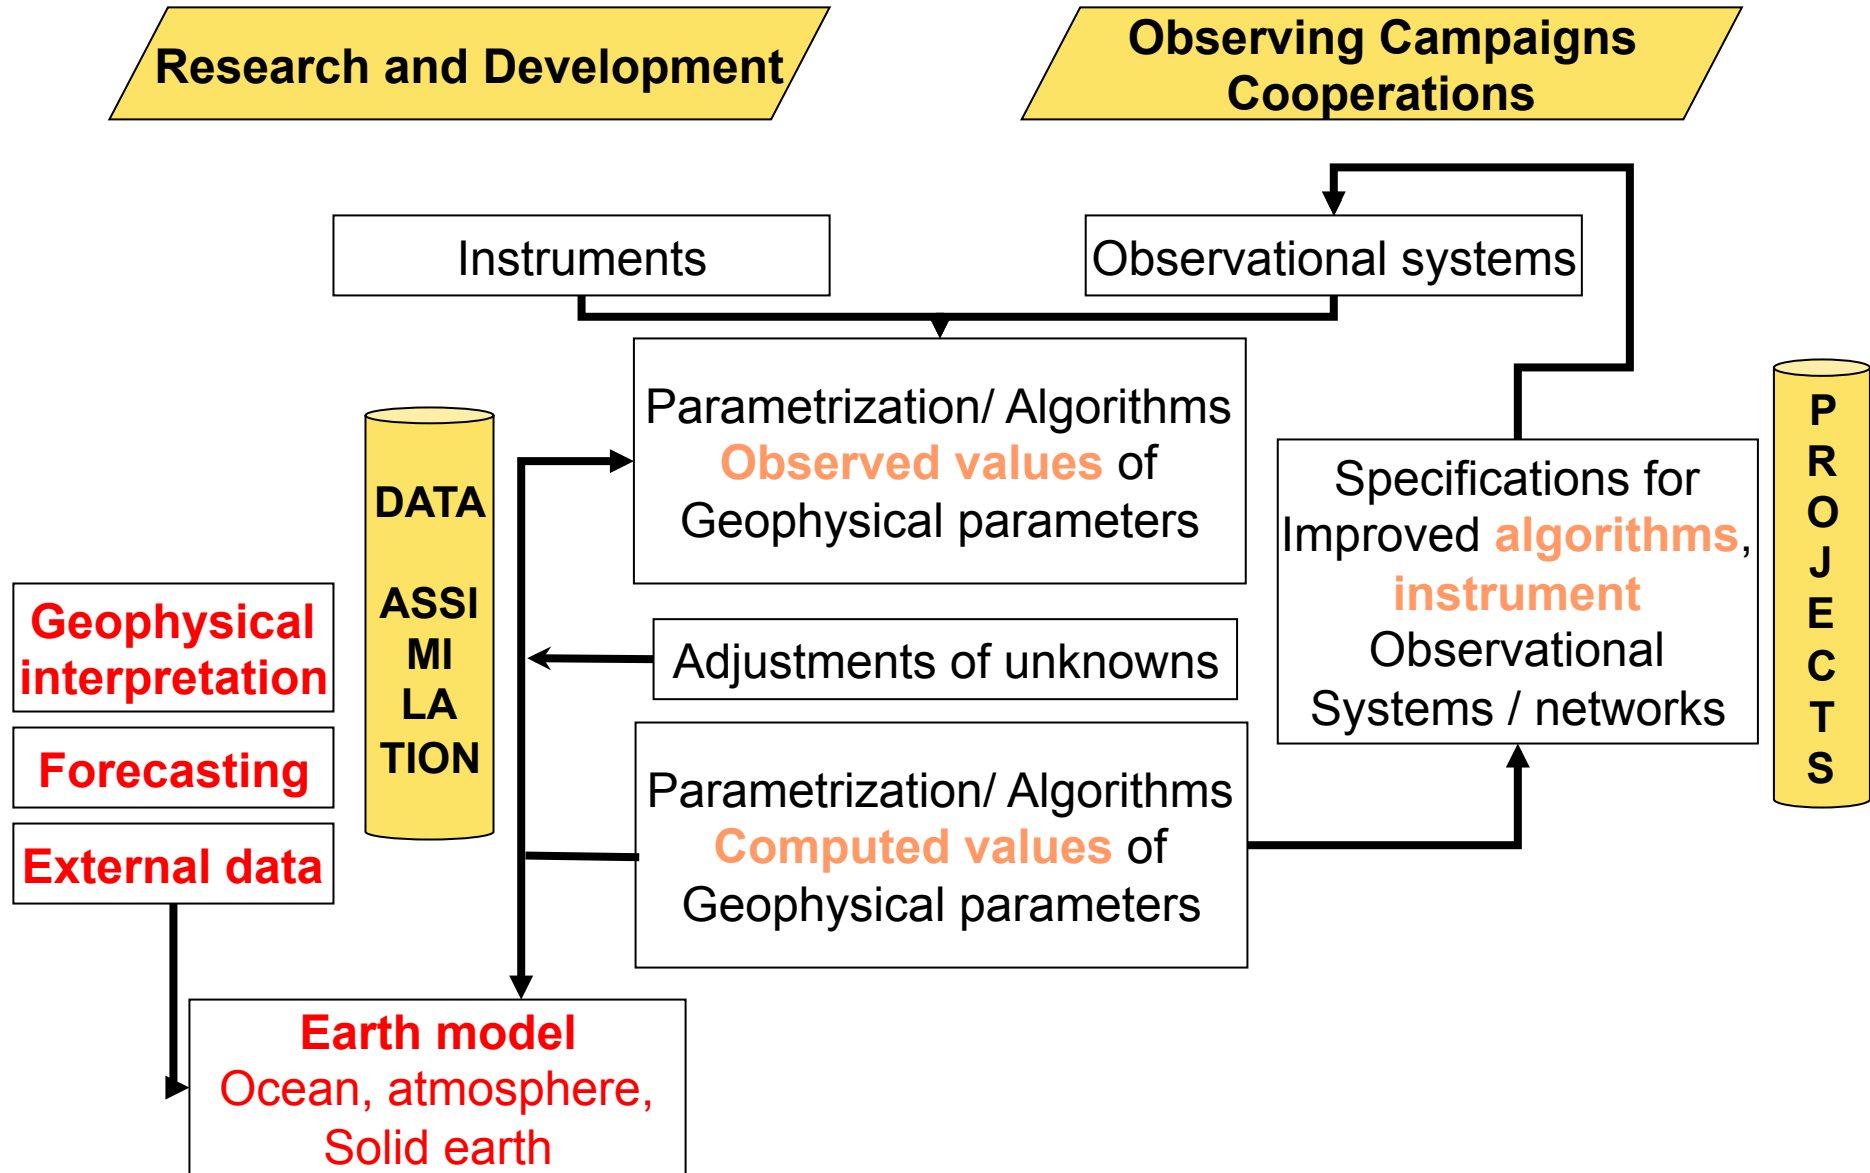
Research and Development

Observing Campaigns Cooperations

Instruments

Observational systems

Parametrization/ Algorithms Observed values of Geophysical parameters

DATA

ASSI MI LA TION

Specifications for Improved algorithms, instrument Observational Systems / networks

P R O J E C T S

Geophysical interpretation

Forecasting

External data

Adjustments of unknowns

Parametrization/ Algorithms Computed values of Geophysical parameters

Earth model
Ocean, atmosphere, Solid earth